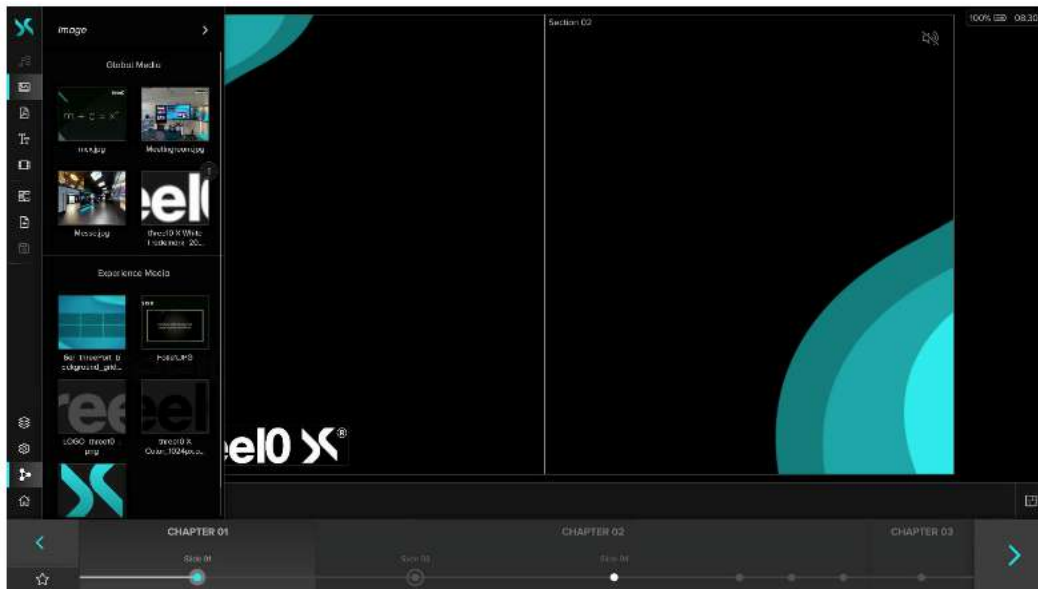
Image

Global Media

m = c × X

mcx.jpg

Meetingroom.jpg

Messe.jpg

three10 X White Trademark 20...

Experience Media

60 three10 background_grid...

FolderUP0

LOGO three10 .png

three10 X Clean_1024px...

el0 X®

Section 02

100% 08:30

CHAPTER 01

Slide 01

CHAPTER 02

Slide 03

Slide 04

CHAPTER 03